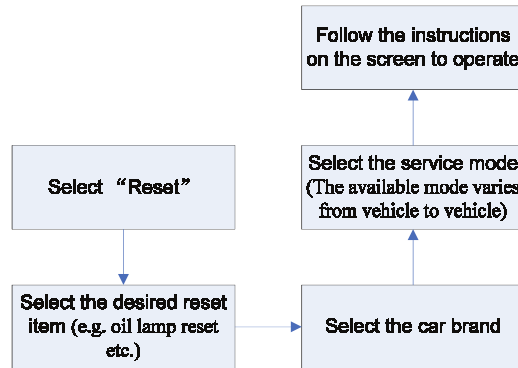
Select “Reset”

Select the desired reset item (e.g. oil lamp reset etc.)

Select the car brand

Select the service mode (The available mode varies from vehicle to vehicle)

Follow the instructions on the screen to operate